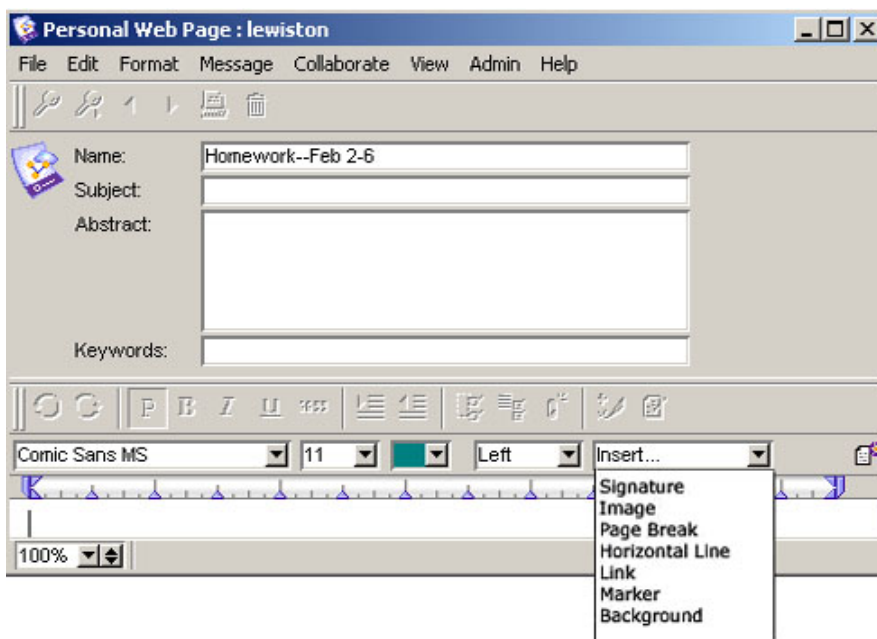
Personal Web Page : lewiston

File Edit Format Message Collaborate View Admin Help

Name: Homework--Feb 2-6
Subject:
Abstract:

Keywords:

P B I U

Comic Sans MS
11
Left
Insert...

Signature
Image
Page Break
Horizontal Line
Link
Marker
Background

100%